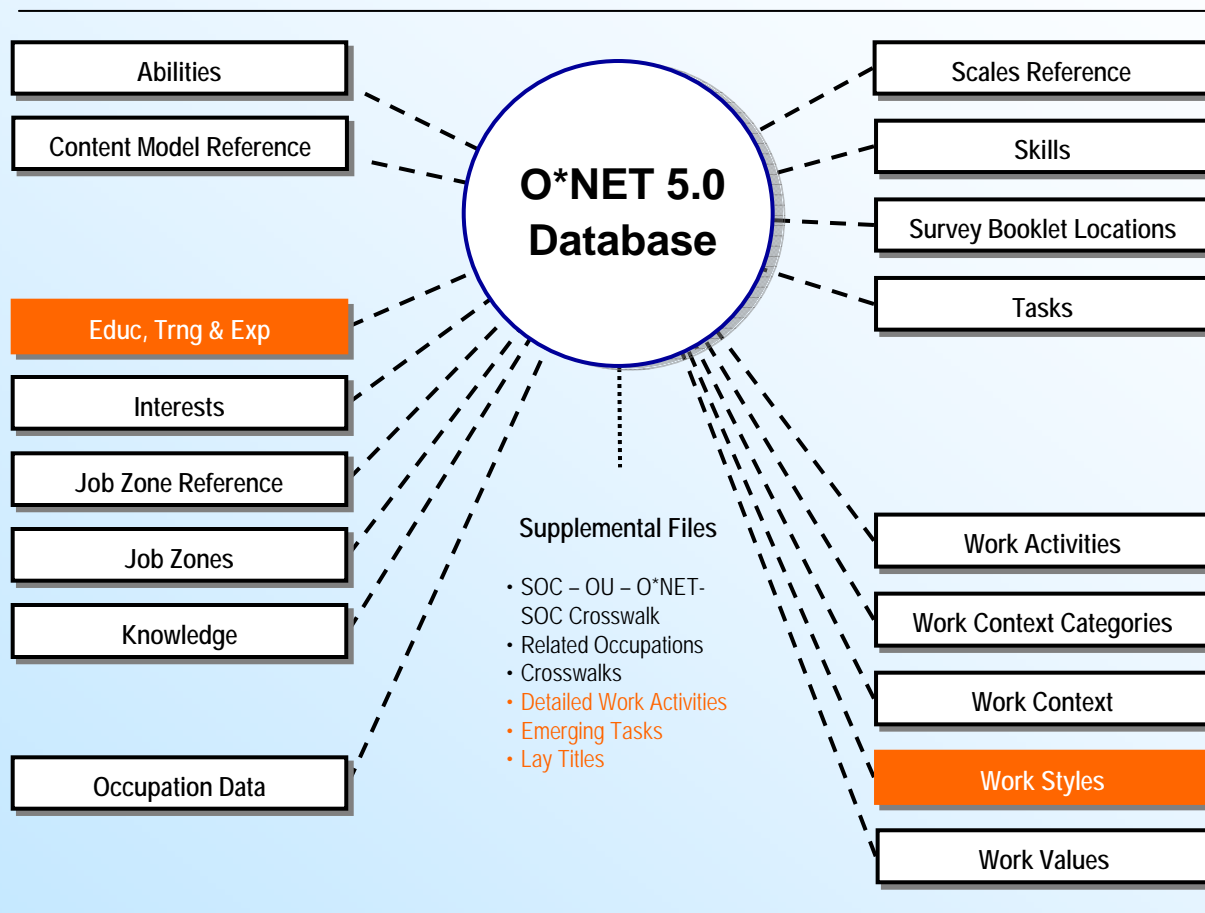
O*NET 5.0 Database

Abilities

Content Model Reference

Educ, Trng & Exp

Interests

Job Zone Reference

Job Zones

Knowledge

Occupation Data

Scales Reference

Skills

Survey Booklet Locations

Tasks

Work Activities

Work Context Categories

Work Context

Work Styles

Work Values

Supplemental Files

• SOC – OU – O*NET-SOC Crosswalk
• Related Occupations
• Crosswalks
• Detailed Work Activities
• Emerging Tasks
• Lay Titles